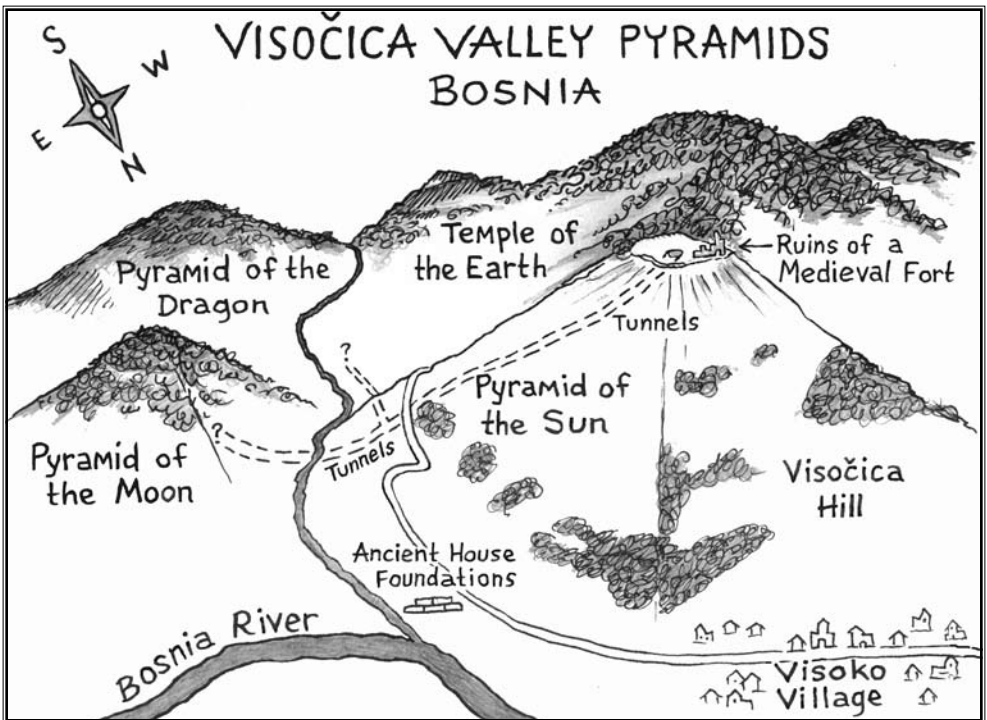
VISOČICA VALLEY PYRAMIDS
BOSNIA

S
W
E
N

Pyramid of the Dragon

Temple of the Earth

Ruins of a Medieval Fort

Tunnels

?

?

Pyramid of the Sun

Pyramid of the Moon

Tunnels

Visočica Hill

Ancient House Foundations

Bosnia River

Visoko Village